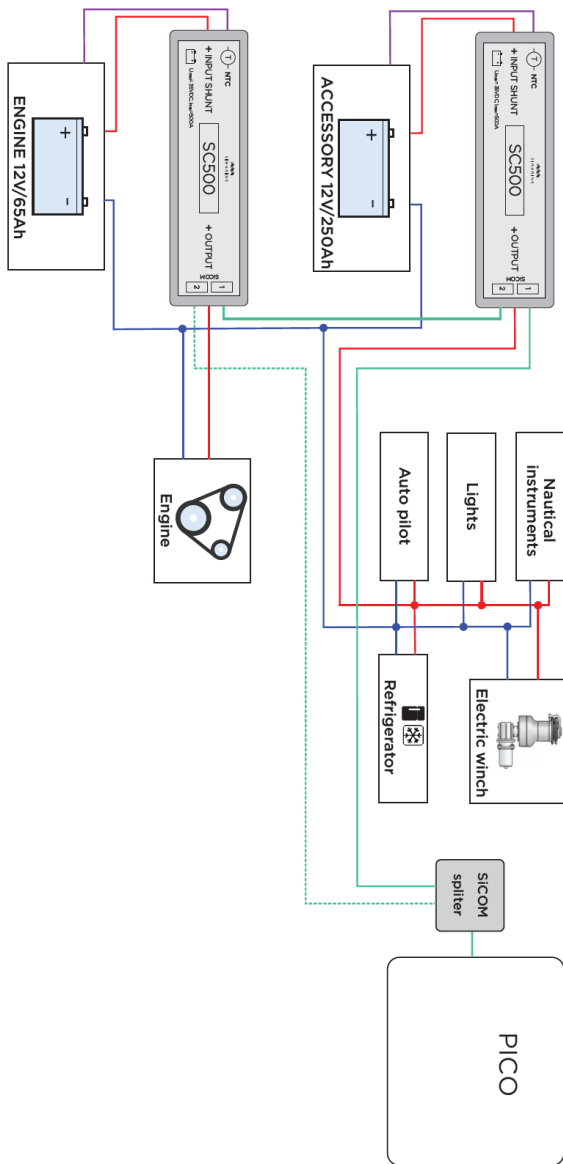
ENGINE 12V/65Ah

+

-

NTC

+ INPUT SHUNT

Umax=35VDC Imax=500A

SC500

+ OUTPUT

SICOM

1

2

ACCESSORY 12V/250Ah

+

-

NTC

+ INPUT SHUNT

Umax=35VDC Imax=500A

SC500

+ OUTPUT

SICOM

1

2

Engine

Auto pilot

Lights

Nautical instruments

Refrigerator

Electric winch

SiCOM spliter

PICO